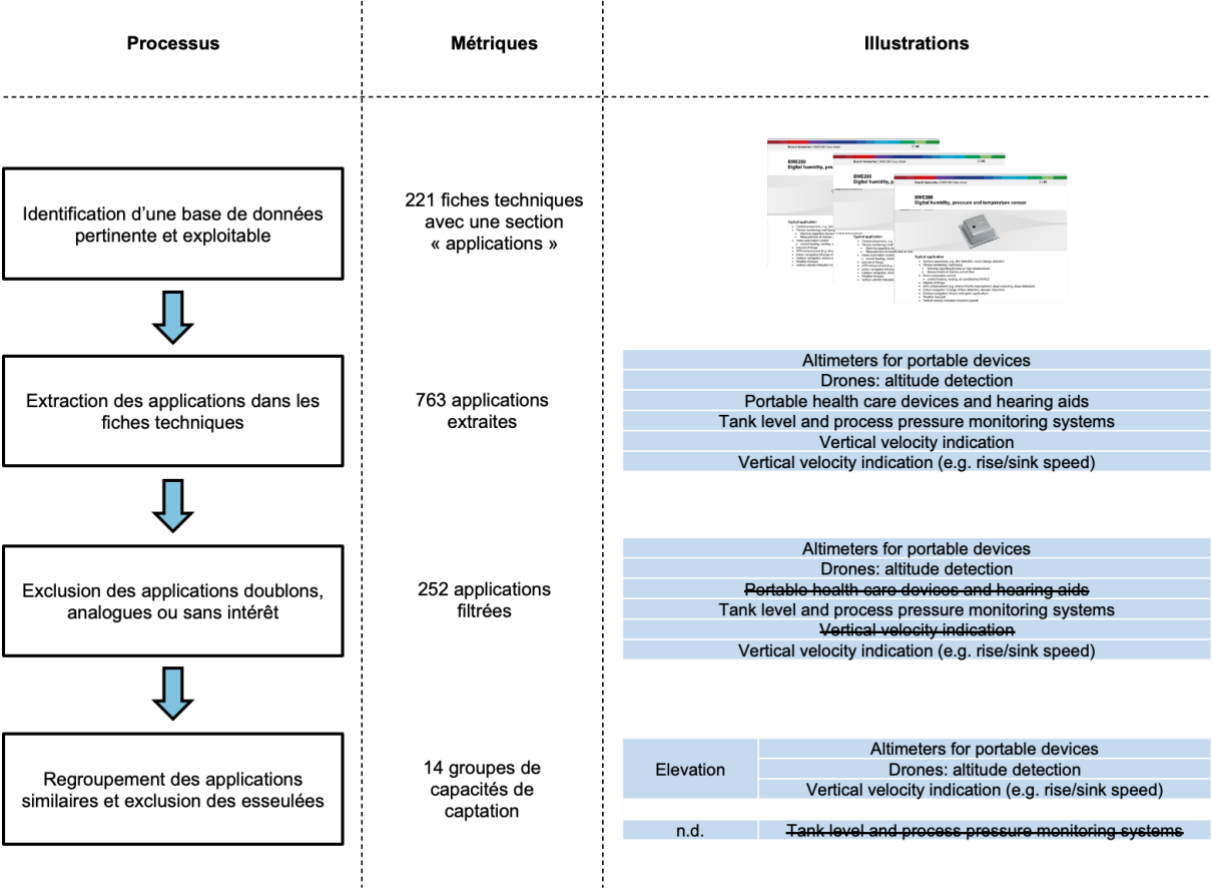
| Processus | Métriques | Illustrations |
|---|---|---|
| Identification d'une base de données pertinente et exploitable | 221 fiches techniques avec une section « applications » | BME280 Digital humidity, pressure and temperature sensor |
| Extraction des applications dans les fiches techniques | 763 applications extraites | Altimeters for portable devices<br>Drones: altitude detection<br>Portable health care devices and hearing aids<br>Tank level and process pressure monitoring systems<br>Vertical velocity indication<br>Vertical velocity indication (e.g. rise/sink speed) |
| Exclusion des applications doublons, analogues ou sans intérêt | 252 applications filtrées | Altimeters for portable devices<br>Drones: altitude detection<br>~~Portable health care devices and hearing aids~~<br>Tank level and process pressure monitoring systems<br>~~Vertical velocity indication~~<br>Vertical velocity indication (e.g. rise/sink speed) |
| Regroupement des applications similaires et exclusion des esseulées | 14 groupes de capacités de captation | Elevation: Altimeters for portable devices; Drones: altitude detection; Vertical velocity indication (e.g. rise/sink speed)<br>n.d.: ~~Tank level and process pressure monitoring systems~~ |